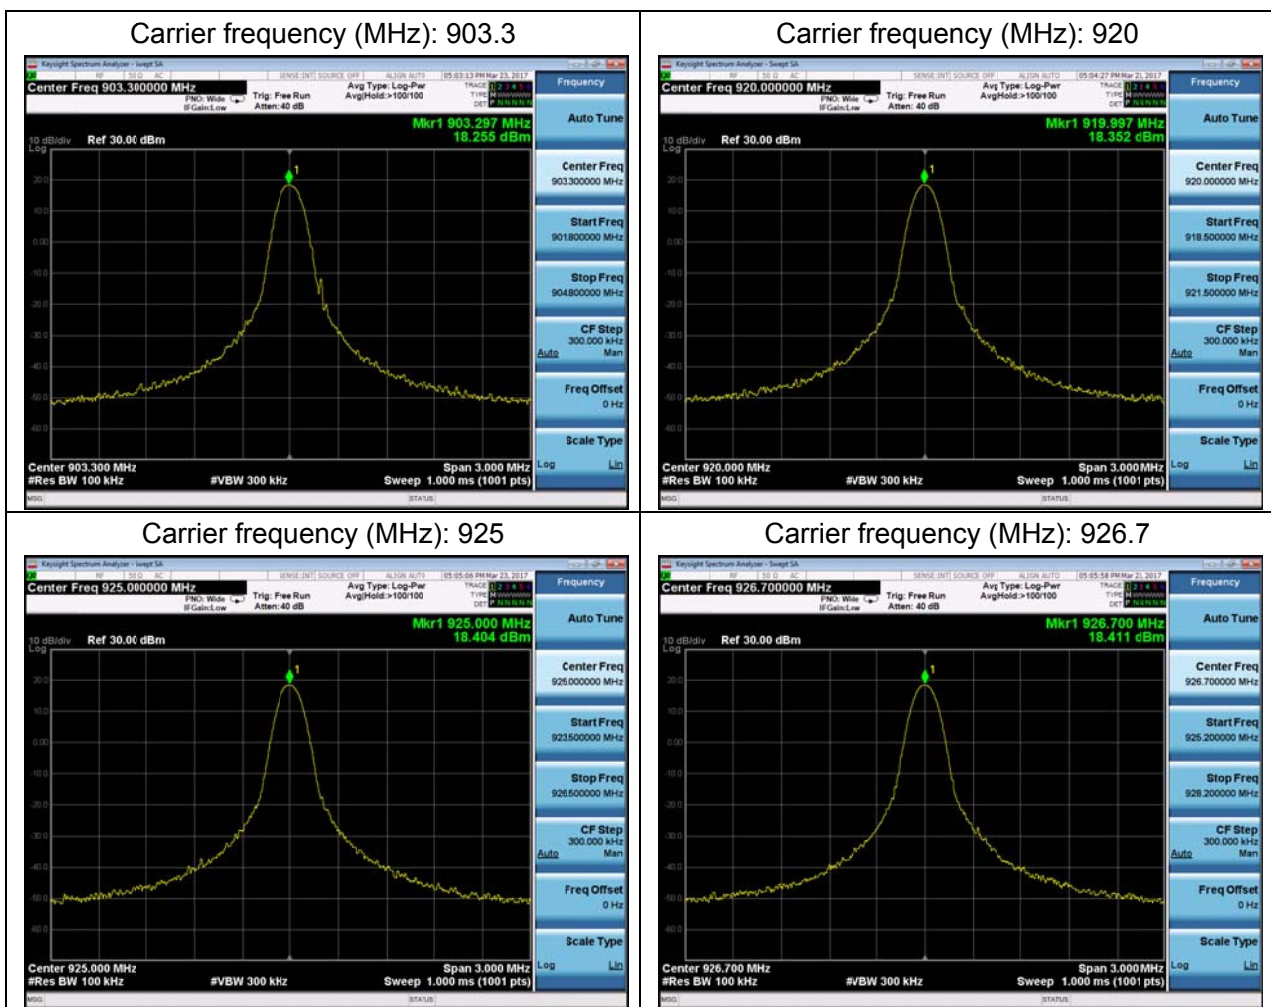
| Carrier frequency (MHz): 903.3 | Carrier frequency (MHz): 920 |
|---|---|
| Keysight Spectrum Analyzer - Swept SA<br>Center Freq 903.300000 MHz<br>PNO: Wide IFGain:Low<br>Trig: Free Run Atten: 40 dB<br>Avg Type: Log-Pwr Avg\|Hold:>100/100<br>05:03:13 PM Mar 23, 2017<br>TRACE 1 2 3 4 5 6 TYPE M DET P N N N N N<br>Frequency<br>Auto Tune<br>Mkr1 903.297 MHz 18.255 dBm<br>10 dB/div Log Ref 30.0( dBm<br>20.0 10.0 0.00 -10.0 -20.0 -30.0 -40.0 -50.0 -60.0<br>Center Freq 903300000 MHz<br>Start Freq 901800000 MHz<br>Stop Freq 904800000 MHz<br>CF Step 300.000 kHz Auto Man<br>Freq Offset 0 Hz<br>Scale Type Log Lin<br>Center 903.300 MHz #Res BW 100 kHz #VBW 300 kHz Span 3.000 MHz Sweep 1.000 ms (1001 pts)<br>MSG STATUS | Keysight Spectrum Analyzer - Swept SA<br>Center Freq 920.000000 MHz<br>PNO: Wide IFGain:Low<br>Trig: Free Run Atten: 40 dB<br>Avg Type: Log-Pwr Avg\|Hold:>100/100<br>05:04:27 PM Mar 23, 2017<br>TRACE 1 2 3 4 5 6 TYPE M DET P N N N N N<br>Frequency<br>Auto Tune<br>Mkr1 919.997 MHz 18.352 dBm<br>10 dB/div Log Ref 30.00 dBm<br>20.0 10.0 0.00 -10.0 -20.0 -30.0 -40.0 -50.0 -60.0<br>Center Freq 920.000000 MHz<br>Start Freq 918.500000 MHz<br>Stop Freq 921.500000 MHz<br>CF Step 300.000 kHz Auto Man<br>Freq Offset 0 Hz<br>Scale Type Log Lin<br>Center 920.000 MHz #Res BW 100 kHz #VBW 300 kHz Span 3.000 MHz Sweep 1.000 ms (1001 pts)<br>MSG STATUS |
| Carrier frequency (MHz): 925 | Carrier frequency (MHz): 926.7 |
| Keysight Spectrum Analyzer - Swept SA<br>Center Freq 925.000000 MHz<br>PNO: Wide IFGain:Low<br>Trig: Free Run Atten: 40 dB<br>Avg Type: Log-Pwr Avg\|Hold:>100/100<br>05:05:06 PM Mar 23, 2017<br>TRACE 1 2 3 4 5 6 TYPE M DET P N N N N N<br>Frequency<br>Auto Tune<br>Mkr1 925.000 MHz 18.404 dBm<br>10 dB/div Log Ref 30.0( dBm<br>20.0 10.0 0.00 -10.0 -20.0 -30.0 -40.0 -50.0 -60.0<br>Center Freq 925000000 MHz<br>Start Freq 923500000 MHz<br>Stop Freq 926500000 MHz<br>CF Step 300.000 kHz Auto Man<br>Freq Offset 0 Hz<br>Scale Type Log Lin<br>Center 925.000 MHz #Res BW 100 kHz #VBW 300 kHz Span 3.000 MHz Sweep 1.000 ms (1001 pts)<br>MSG STATUS | Keysight Spectrum Analyzer - Swept SA<br>Center Freq 926.700000 MHz<br>PNO: Wide IFGain:Low<br>Trig: Free Run Atten: 40 dB<br>Avg Type: Log-Pwr Avg\|Hold:>100/100<br>05:05:58 PM Mar 23, 2017<br>TRACE 1 2 3 4 5 6 TYPE M DET P N N N N N<br>Frequency<br>Auto Tune<br>Mkr1 926.700 MHz 18.411 dBm<br>10 dB/div Log Ref 30.00 dBm<br>20.0 10.0 0.00 -10.0 -20.0 -30.0 -40.0 -50.0 -60.0<br>Center Freq 926.700000 MHz<br>Start Freq 925.200000 MHz<br>Stop Freq 928.200000 MHz<br>CF Step 300.000 kHz Auto Man<br>Freq Offset 0 Hz<br>Scale Type Log Lin<br>Center 926.700 MHz #Res BW 100 kHz #VBW 300 kHz Span 3.000 MHz Sweep 1.000 ms (1001 pts)<br>MSG STATUS |